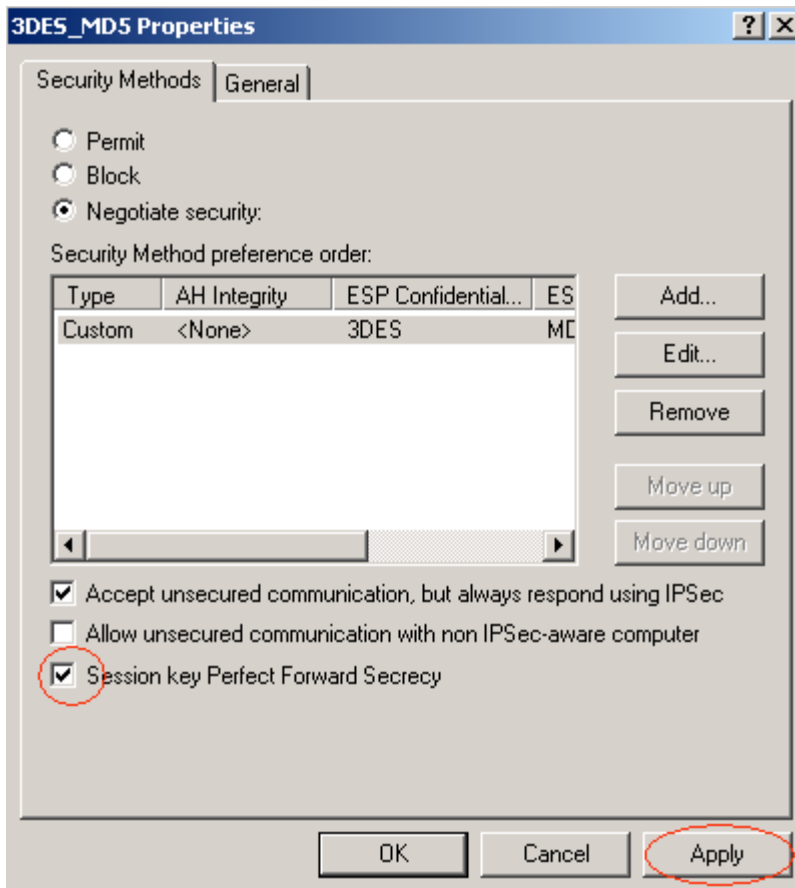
3DES_MD5 Properties

? X

Security Methods | General

Permit
Block
Negotiate security:

Security Method preference order:

| Type | AH Integrity | ESP Confidential... | ES |
|---|---|---|---|
| Custom | <None> | 3DES | MD |

Add...
Edit...
Remove
Move up
Move down

Accept unsecured communication, but always respond using IPSec
Allow unsecured communication with non IPSec-aware computer
Session key Perfect Forward Secrecy

OK
Cancel
Apply